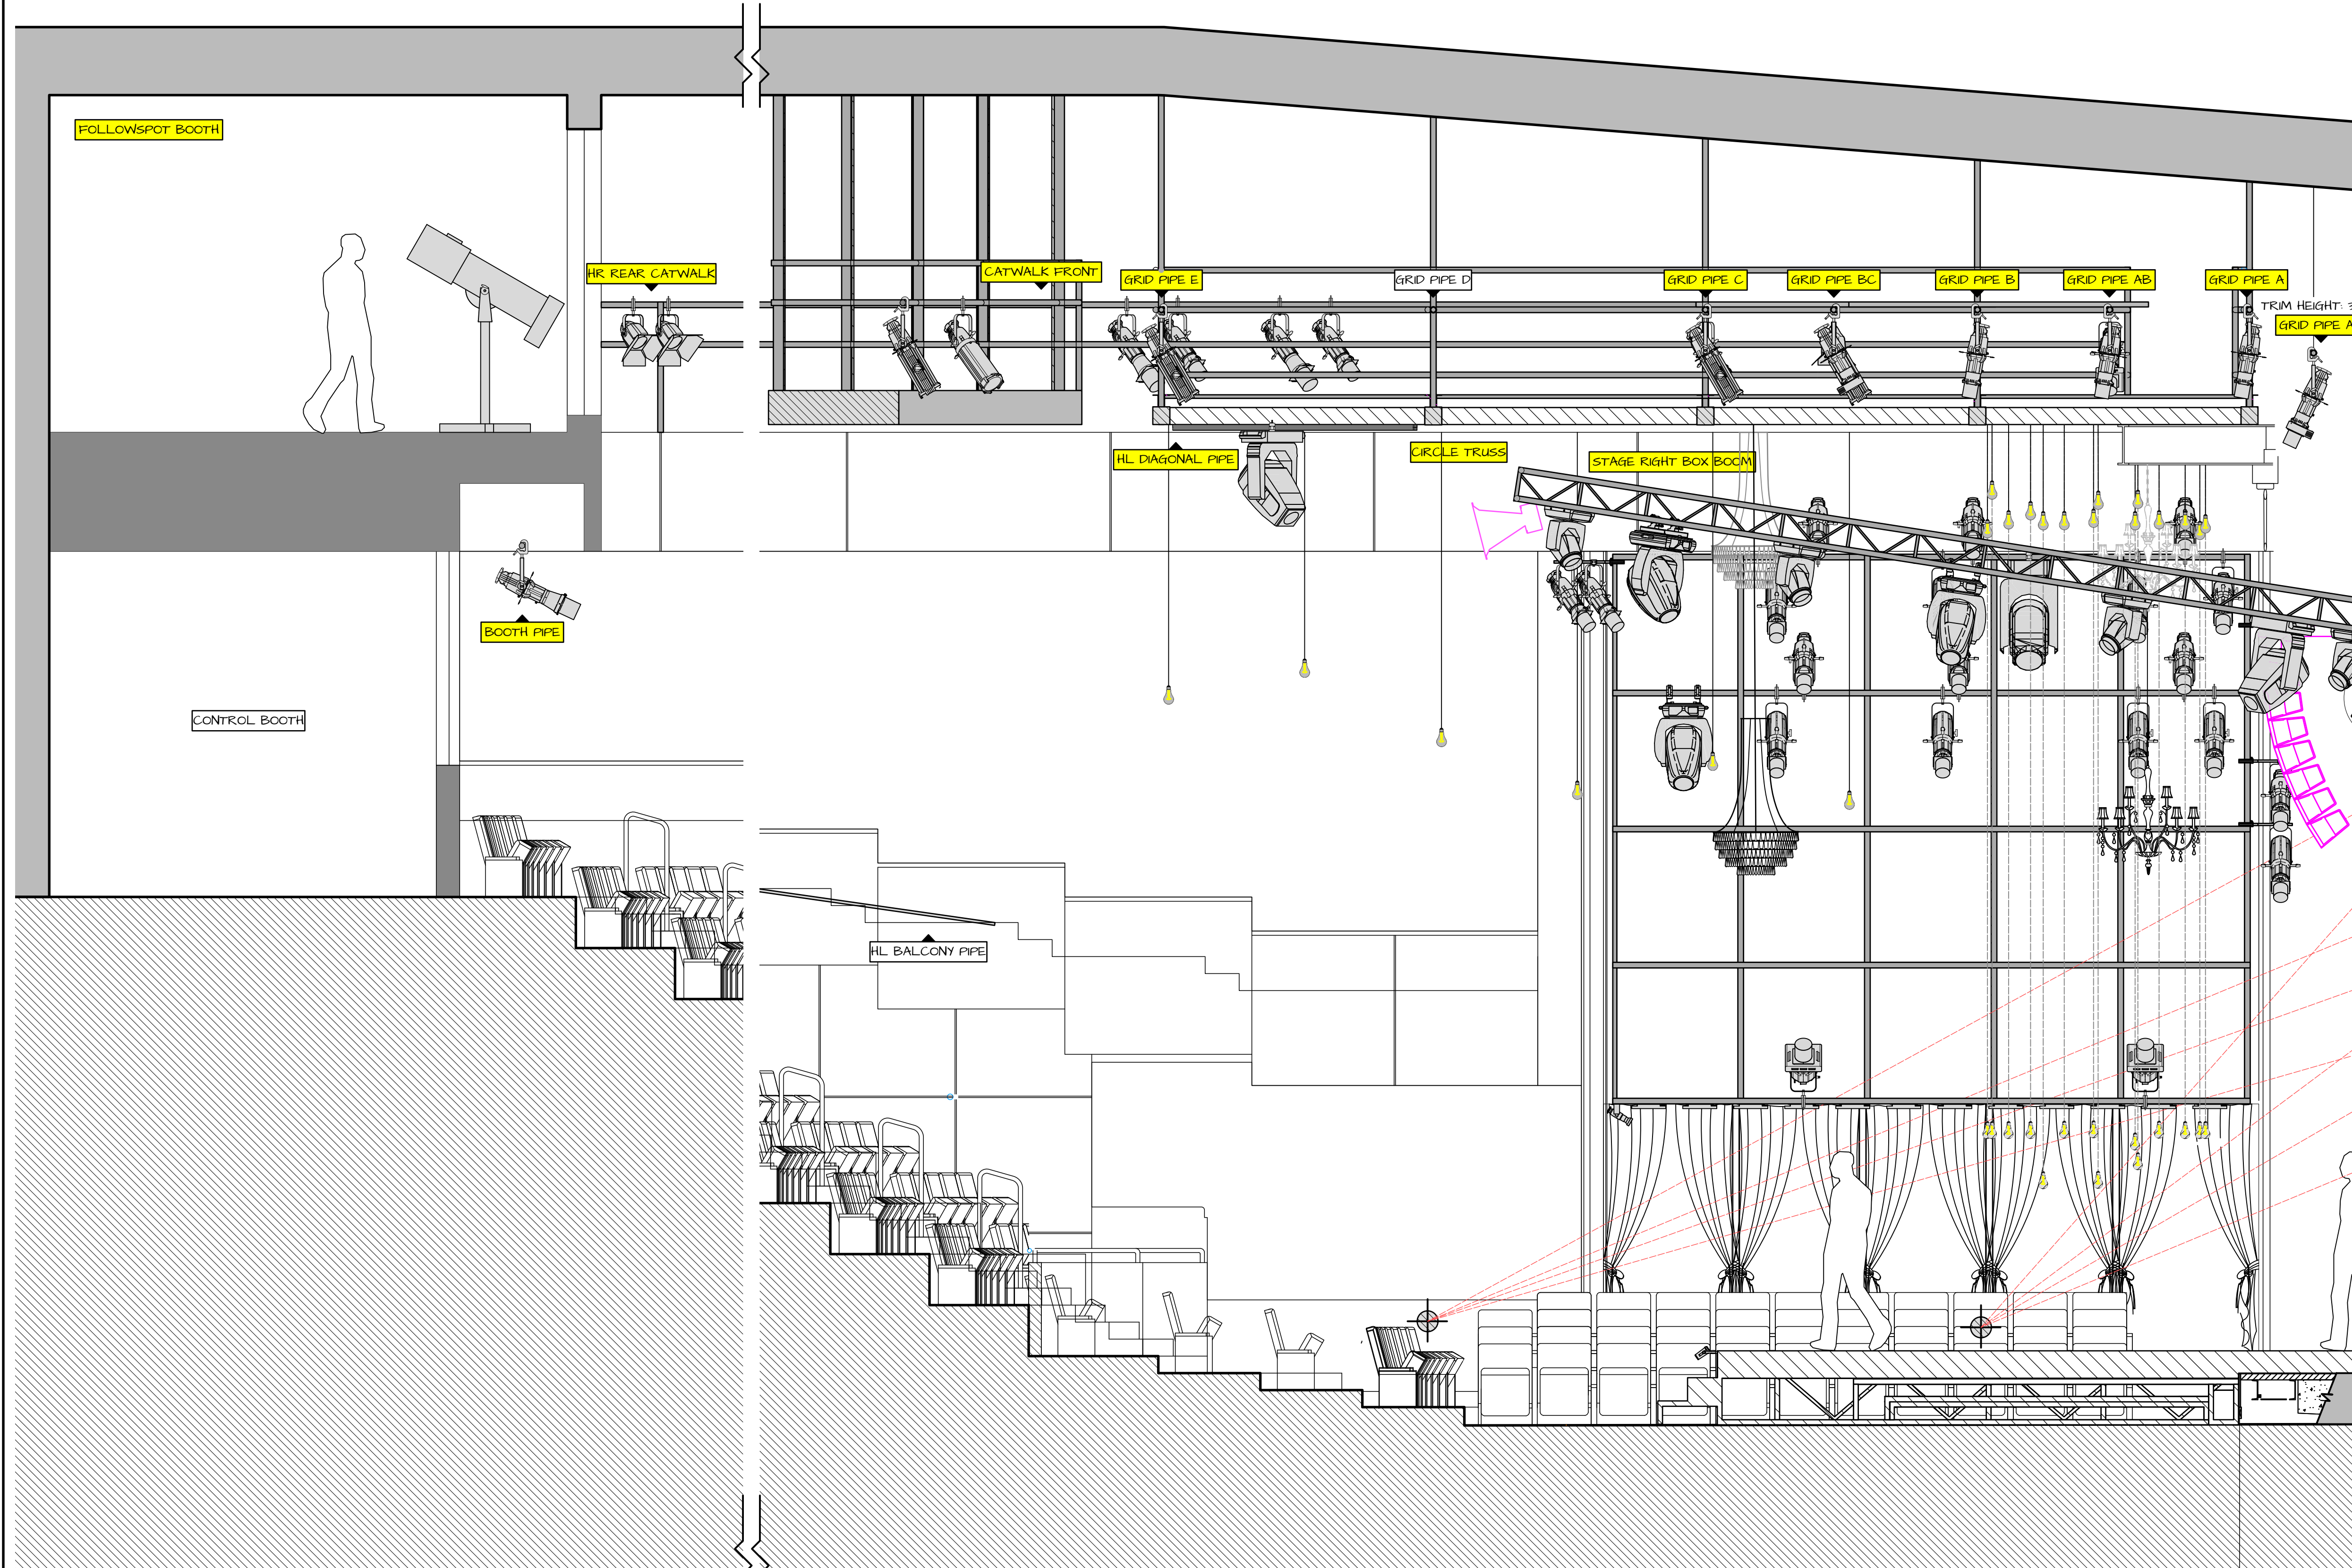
FOLLOWSPOT BOOTH

HR REAR CATWALK

CATWALK FRONT

GRID PIPE E

GRID PIPE D

GRID PIPE C

GRID PIPE BC

GRID PIPE B

GRID PIPE AB

GRID PIPE A

TRIM HEIGHT: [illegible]

GRID PIPE A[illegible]

HL DIAGONAL PIPE

CIRCLE TRUSS

STAGE RIGHT BOX BOOM

BOOTH PIPE

CONTROL BOOTH

HL BALCONY PIPE